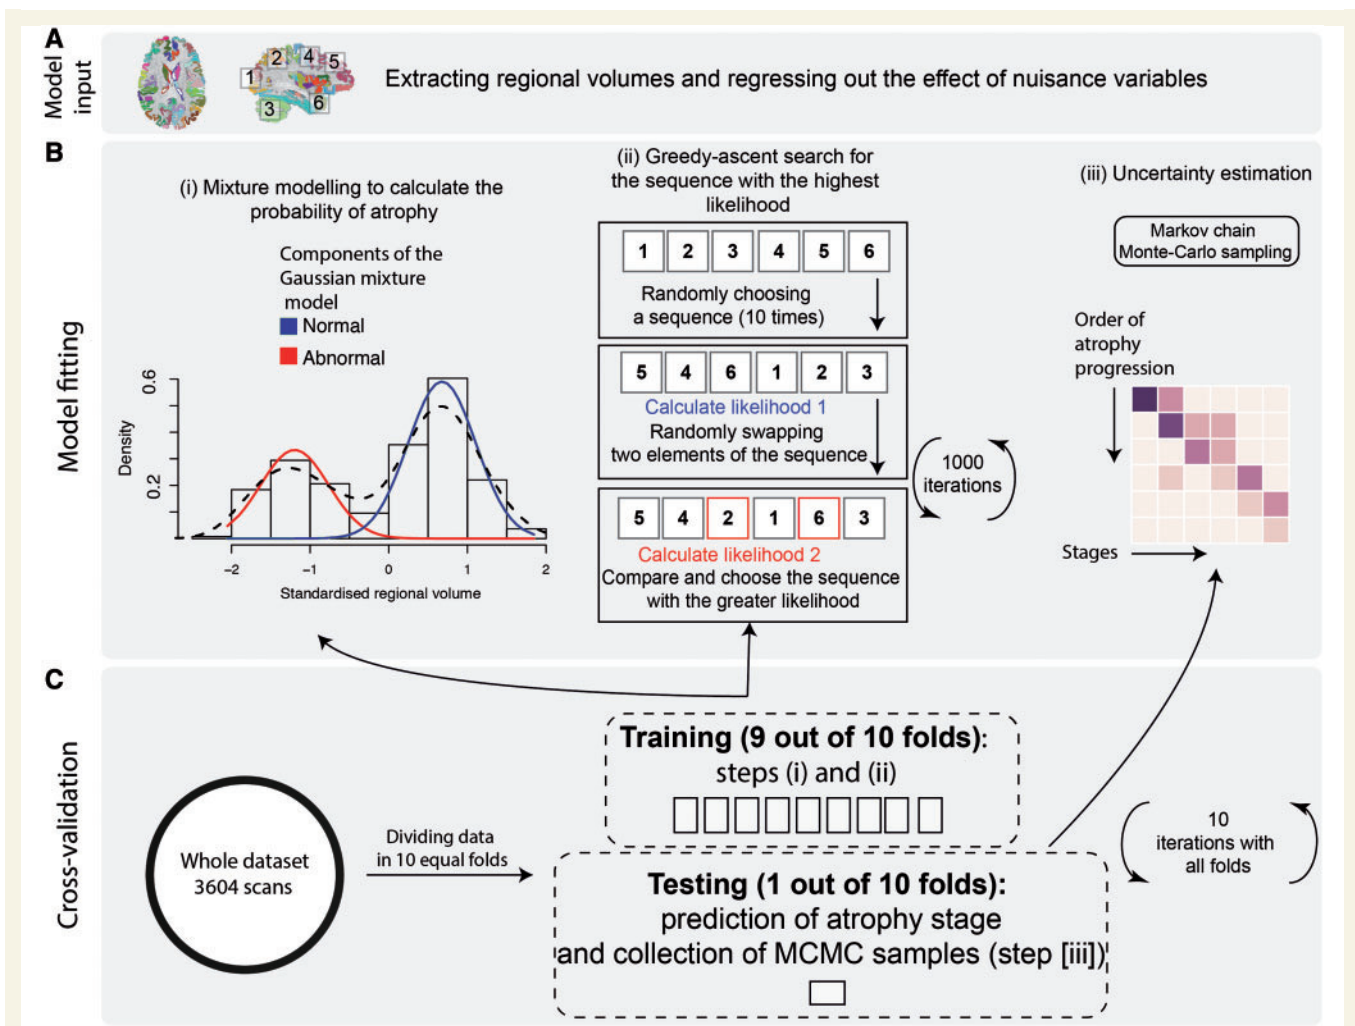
A

Model input

1 2 3 4 5 6

Extracting regional volumes and regressing out the effect of nuisance variables

B

Model fitting

(i) Mixture modelling to calculate the probability of atrophy

Components of the Gaussian mixture model
Normal
Abnormal

Density
0.6
0.2
−2 −1 0 1 2
Standardised regional volume

(ii) Greedy-ascent search for the sequence with the highest likelihood

| 1 | 2 | 3 | 4 | 5 | 6 |
|---|---|---|---|---|---|

Randomly choosing a sequence (10 times)

| 5 | 4 | 6 | 1 | 2 | 3 |
|---|---|---|---|---|---|

Calculate likelihood 1
Randomly swapping two elements of the sequence

1000 iterations

| 5 | 4 | 2 | 1 | 6 | 3 |
|---|---|---|---|---|---|

Calculate likelihood 2
Compare and choose the sequence with the greater likelihood

(iii) Uncertainty estimation

Markov chain Monte-Carlo sampling

Order of atrophy progression

Stages

C

Cross-validation

Whole dataset 3604 scans

Dividing data in 10 equal folds

Training (9 out of 10 folds): steps (i) and (ii)

Testing (1 out of 10 folds): prediction of atrophy stage and collection of MCMC samples (step [iii])

10 iterations with all folds